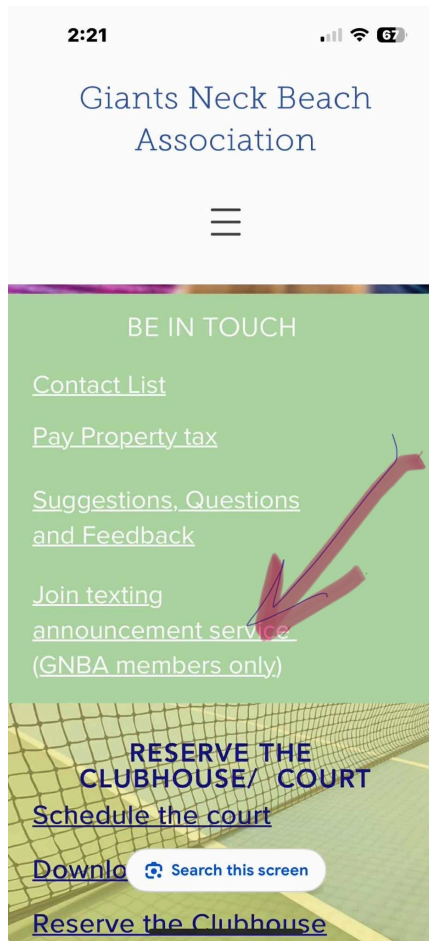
2:21

67

Giants Neck Beach Association

BE IN TOUCH

Contact List

Pay Property tax

Suggestions, Questions and Feedback

Join texting announcement service (GNBA members only)

RESERVE THE CLUBHOUSE/ COURT

Schedule the court

Downlo

Search this screen

Reserve the Clubhouse